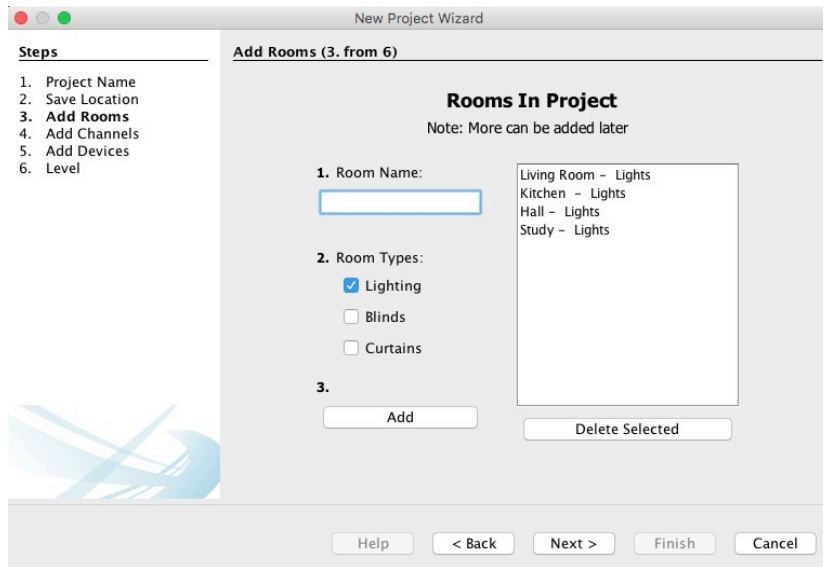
New Project Wizard

Steps

1. Project Name
2. Save Location
3. Add Rooms
4. Add Channels
5. Add Devices
6. Level

Add Rooms (3. from 6)

Rooms In Project

Note: More can be added later

1. Room Name:

2. Room Types:

Lighting

Blinds

Curtains

3.

Add

Living Room – Lights
Kitchen – Lights
Hall – Lights
Study – Lights

Delete Selected

Help < Back Next > Finish Cancel